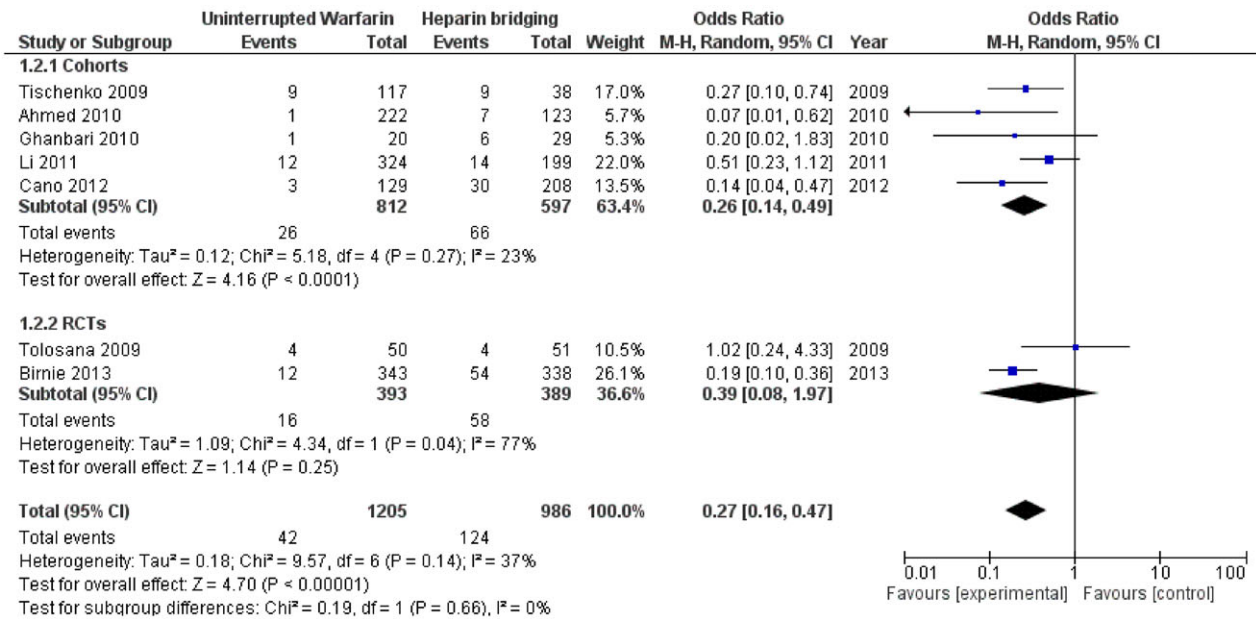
| Study or Subgroup | Uninterrupted Warfarin Events | Uninterrupted Warfarin Total | Heparin bridging Events | Heparin bridging Total | Weight | Odds Ratio M-H, Random, 95% CI | Year | Odds Ratio M-H, Random, 95% CI |
|---|---|---|---|---|---|---|---|---|
| **1.2.1 Cohorts** | | | | | | | | |
| Tischenko 2009 | 9 | 117 | 9 | 38 | 17.0% | 0.27 [0.10, 0.74] | 2009 | |
| Ahmed 2010 | 1 | 222 | 7 | 123 | 5.7% | 0.07 [0.01, 0.62] | 2010 | |
| Ghanbari 2010 | 1 | 20 | 6 | 29 | 5.3% | 0.20 [0.02, 1.83] | 2010 | |
| Li 2011 | 12 | 324 | 14 | 199 | 22.0% | 0.51 [0.23, 1.12] | 2011 | |
| Cano 2012 | 3 | 129 | 30 | 208 | 13.5% | 0.14 [0.04, 0.47] | 2012 | |
| **Subtotal (95% CI)** | | **812** | | **597** | **63.4%** | **0.26 [0.14, 0.49]** | | |
| Total events | 26 | | 66 | | | | | |

Heterogeneity: Tau² = 0.12; Chi² = 5.18, df = 4 (P = 0.27); I² = 23%
Test for overall effect: Z = 4.16 (P < 0.0001)

| Study or Subgroup | Events | Total | Events | Total | Weight | Odds Ratio | Year | |
|---|---|---|---|---|---|---|---|---|
| **1.2.2 RCTs** | | | | | | | | |
| Tolosana 2009 | 4 | 50 | 4 | 51 | 10.5% | 1.02 [0.24, 4.33] | 2009 | |
| Birnie 2013 | 12 | 343 | 54 | 338 | 26.1% | 0.19 [0.10, 0.36] | 2013 | |
| **Subtotal (95% CI)** | | **393** | | **389** | **36.6%** | **0.39 [0.08, 1.97]** | | |
| Total events | 16 | | 58 | | | | | |

Heterogeneity: Tau² = 1.09; Chi² = 4.34, df = 1 (P = 0.04); I² = 77%
Test for overall effect: Z = 1.14 (P = 0.25)

| Study or Subgroup | Events | Total | Events | Total | Weight | Odds Ratio | Year | |
|---|---|---|---|---|---|---|---|---|
| **Total (95% CI)** | | **1205** | | **986** | **100.0%** | **0.27 [0.16, 0.47]** | | |
| Total events | 42 | | 124 | | | | | |

Heterogeneity: Tau² = 0.18; Chi² = 9.57, df = 6 (P = 0.14); I² = 37%
Test for overall effect: Z = 4.70 (P < 0.00001)
Test for subgroup differences: Chi² = 0.19, df = 1 (P = 0.66), I² = 0%

0.01 0.1 1 10 100
Favours [experimental] Favours [control]